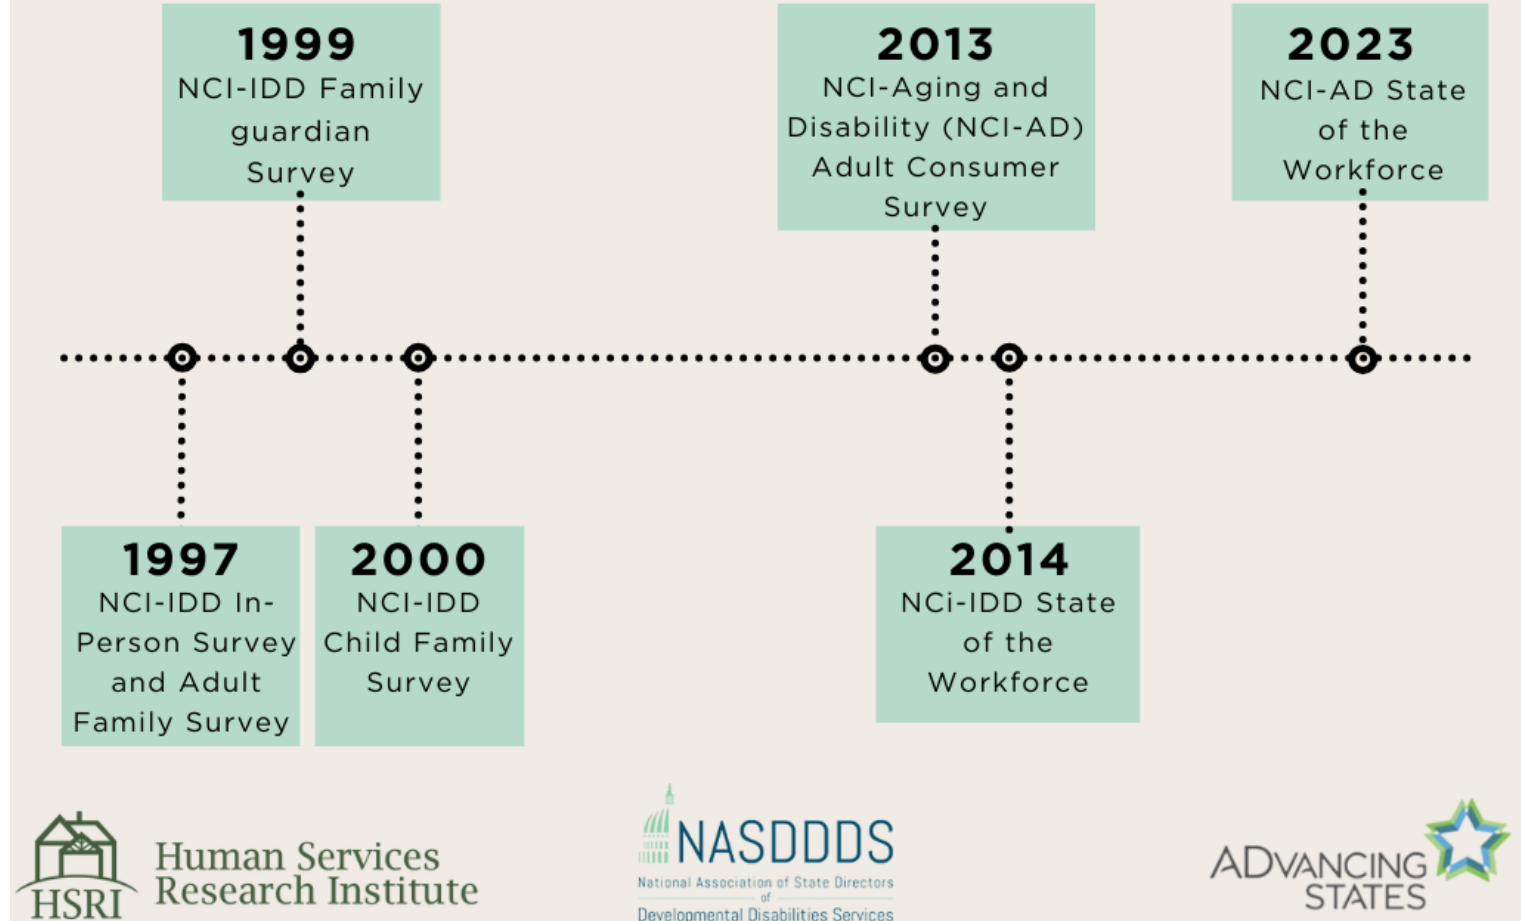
1999
NCI-IDD Family guardian Survey

2013
NCI-Aging and Disability (NCI-AD) Adult Consumer Survey

2023
NCI-AD State of the Workforce

1997
NCI-IDD In-Person Survey and Adult Family Survey

2000
NCI-IDD Child Family Survey

2014
NCi-IDD State of the Workforce

HSRI Human Services Research Institute

NASDDDS
National Association of State Directors of Developmental Disabilities Services

ADVANCING STATES